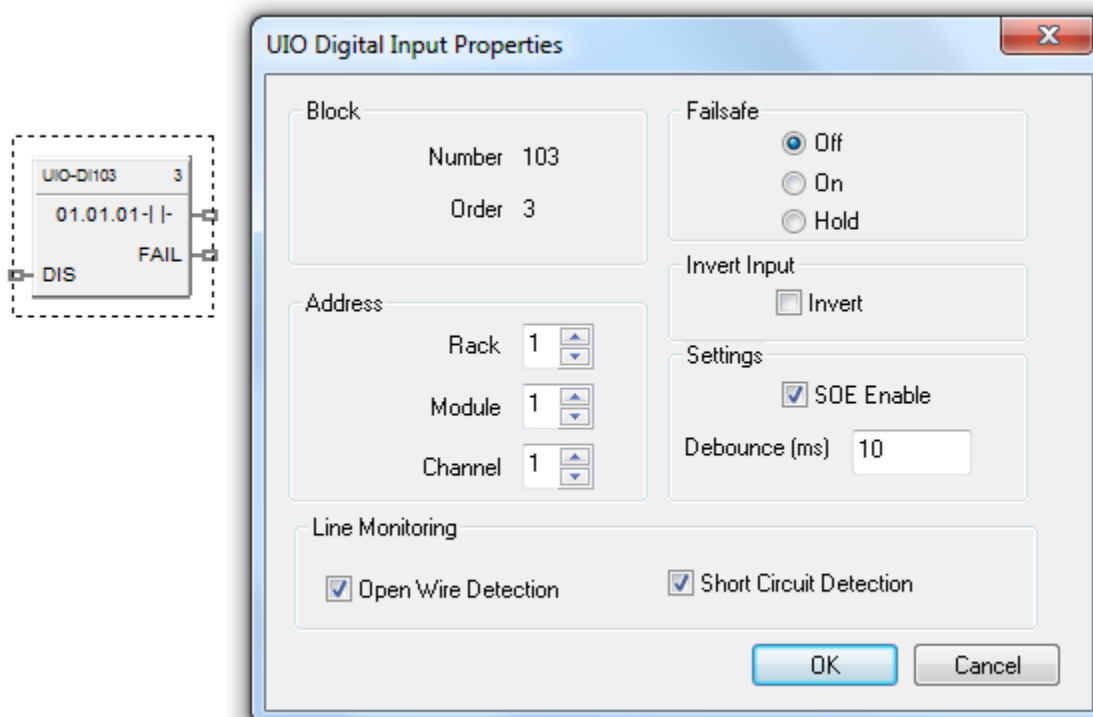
UIO-DI103 3
01.01.01-| |-
FAIL
DIS

UIO Digital Input Properties

Block
Number 103
Order 3

Failsafe
Off
On
Hold

Invert Input
Invert

Address
Rack 1
Module 1
Channel 1

Settings
SOE Enable
Debounce (ms) 10

Line Monitoring
Open Wire Detection
Short Circuit Detection

OK
Cancel